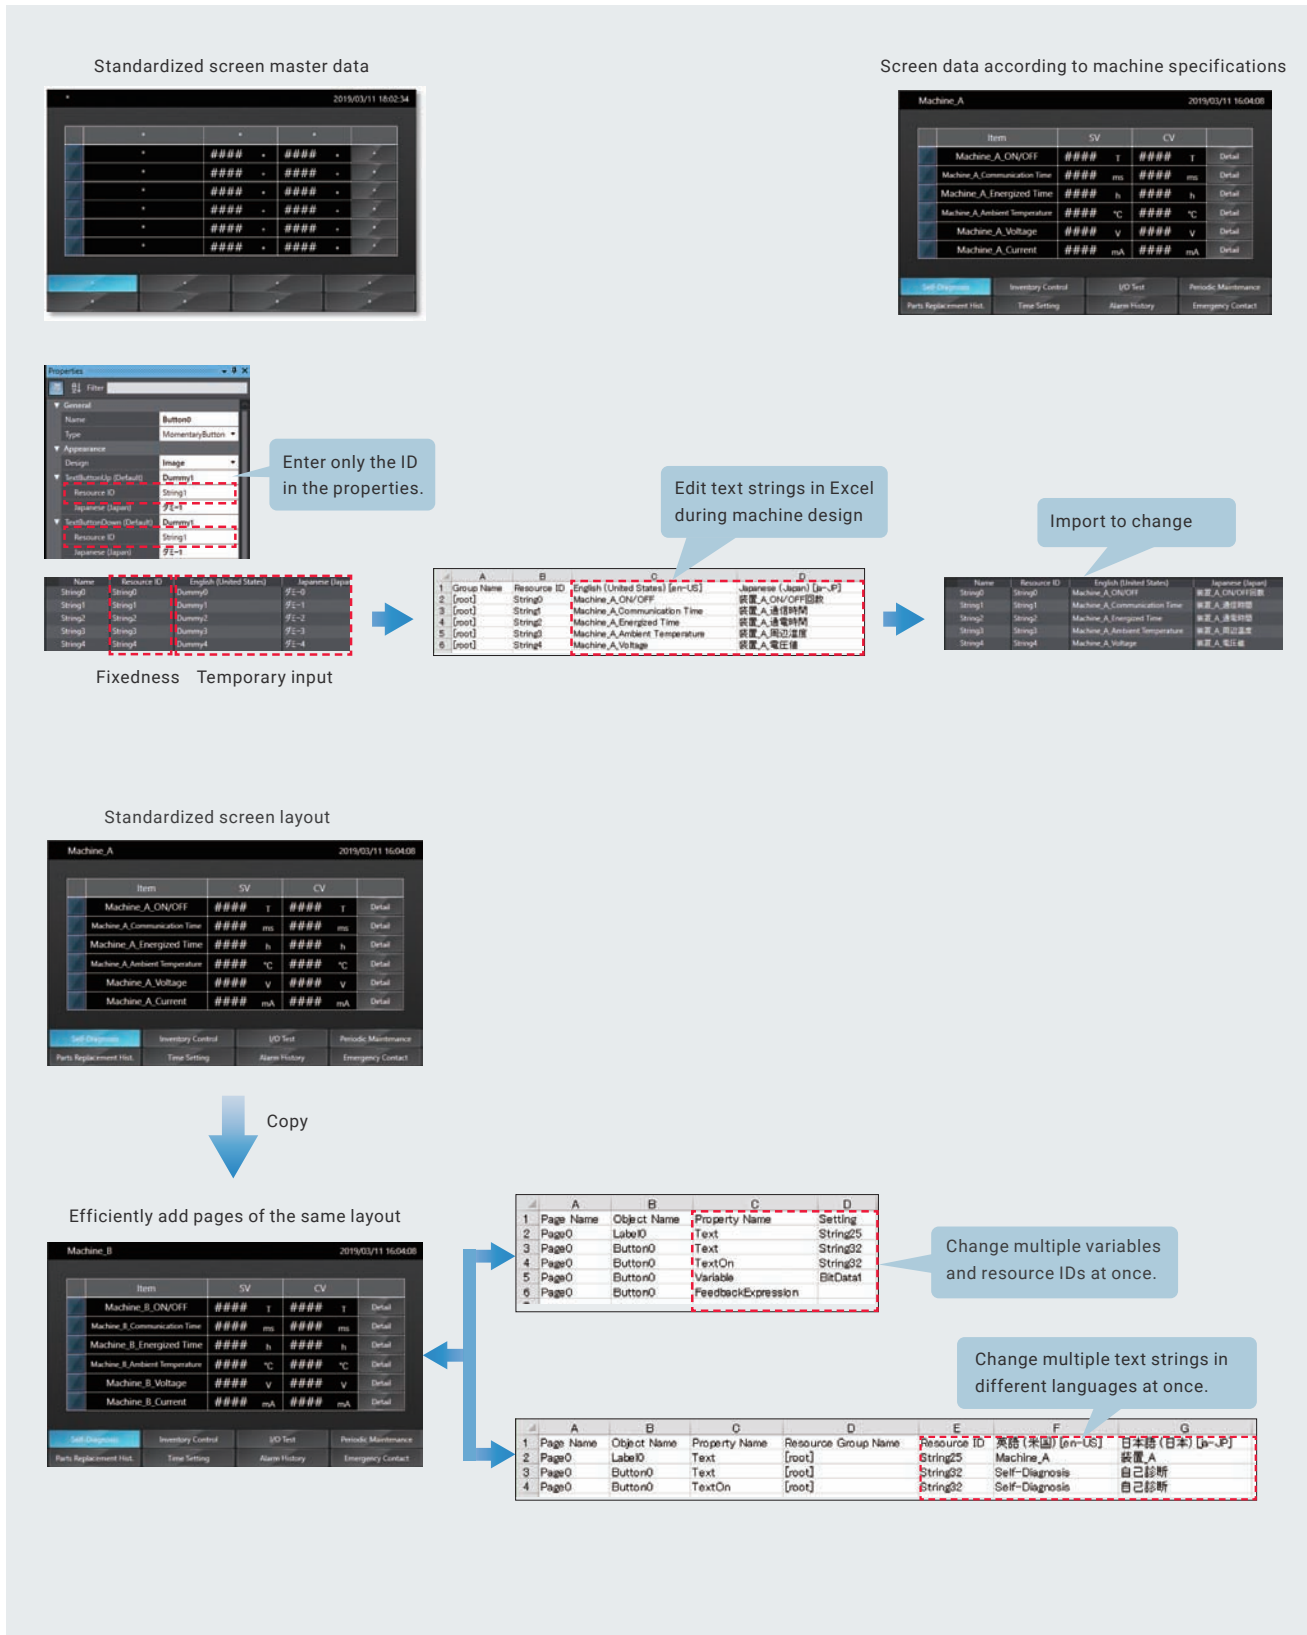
Standardized screen master data

2019/03/11 18:02:34

| | | | |
|---|---|---|---|
| • | #### • | #### • | • |
| • | #### • | #### • | • |
| • | #### • | #### • | • |
| • | #### • | #### • | • |
| • | #### • | #### • | • |
| • | #### • | #### • | • |

Screen data according to machine specifications

Machine_A 2019/03/11 16:04:08

| Item | SV | CV | |
|---|---|---|---|
| Machine_A_ON/OFF | #### T | #### T | Detail |
| Machine_A_Communication Time | #### ms | #### ms | Detail |
| Machine_A_Energized Time | #### h | #### h | Detail |
| Machine_A_Ambient Temperature | #### ℃ | #### ℃ | Detail |
| Machine_A_Voltage | #### V | #### V | Detail |
| Machine_A_Current | #### mA | #### mA | Detail |

Self-Diagnosis Inventory Control I/O Test Periodic Maintenance
Parts Replacement Hist. Time Setting Alarm History Emergency Contact

Properties
Filter
General
Name Button0
Type MomentaryButton
Appearance
Design Image
TextButtonUp (Default) Dummy1
Resource ID String1
Japanese (Japan) ダミー1
TextButtonDown (Default) Dummy1
Resource ID String1
Japanese (Japan) ダミー1

Enter only the ID in the properties.

| Name | Resource ID | English (United States) | Japanese (Japan) |
|---|---|---|---|
| String0 | String0 | Dummy0 | ダミー0 |
| String1 | String1 | Dummy1 | ダミー1 |
| String2 | String2 | Dummy2 | ダミー2 |
| String3 | String3 | Dummy3 | ダミー3 |
| String4 | String4 | Dummy4 | ダミー4 |

Fixedness Temporary input

Edit text strings in Excel during machine design

| | A | B | C | D |
|---|---|---|---|---|
| 1 | Group Name | Resource ID | English (United States) [en-US] | Japanese (Japan) [ja-JP] |
| 2 | [root] | String0 | Machine_A_ON/OFF | 装置_A_ON/OFF回数 |
| 3 | [root] | String1 | Machine_A_Communication Time | 装置_A_通信時間 |
| 4 | [root] | String2 | Machine_A_Energized Time | 装置_A_通電時間 |
| 5 | [root] | String3 | Machine_A_Ambient Temperature | 装置_A_周辺温度 |
| 6 | [root] | String4 | Machine_A_Voltage | 装置_A_電圧値 |

Import to change

| Name | Resource ID | English (United States) | Japanese (Japan) |
|---|---|---|---|
| String0 | String0 | Machine_A_ON/OFF | 装置_A_ON/OFF回数 |
| String1 | String1 | Machine_A_Communication Time | 装置_A_通信時間 |
| String2 | String2 | Machine_A_Energized Time | 装置_A_通電時間 |
| String3 | String3 | Machine_A_Ambient Temperature | 装置_A_周辺温度 |
| String4 | String4 | Machine_A_Voltage | 装置_A_電圧値 |

Standardized screen layout

Machine_A 2019/03/11 16:04:08

| Item | SV | CV | |
|---|---|---|---|
| Machine_A_ON/OFF | #### T | #### T | Detail |
| Machine_A_Communication Time | #### ms | #### ms | Detail |
| Machine_A_Energized Time | #### h | #### h | Detail |
| Machine_A_Ambient Temperature | #### ℃ | #### ℃ | Detail |
| Machine_A_Voltage | #### V | #### V | Detail |
| Machine_A_Current | #### mA | #### mA | Detail |

Self-Diagnosis Inventory Control I/O Test Periodic Maintenance
Parts Replacement Hist. Time Setting Alarm History Emergency Contact

Copy

Efficiently add pages of the same layout

Machine_B 2019/03/11 16:04:08

| Item | SV | CV | |
|---|---|---|---|
| Machine_B_ON/OFF | #### T | #### T | Detail |
| Machine_B_Communication Time | #### ms | #### ms | Detail |
| Machine_B_Energized Time | #### h | #### h | Detail |
| Machine_B_Ambient Temperature | #### ℃ | #### ℃ | Detail |
| Machine_B_Voltage | #### V | #### V | Detail |
| Machine_B_Current | #### mA | #### mA | Detail |

Self-Diagnosis Inventory Control I/O Test Periodic Maintenance
Parts Replacement Hist. Time Setting Alarm History Emergency Contact

| | A | B | C | D |
|---|---|---|---|---|
| 1 | Page Name | Object Name | Property Name | Setting |
| 2 | Page0 | Label0 | Text | String25 |
| 3 | Page0 | Button0 | Text | String32 |
| 4 | Page0 | Button0 | TextOn | String32 |
| 5 | Page0 | Button0 | Variable | BitData1 |
| 6 | Page0 | Button0 | FeedbackExpression | |

Change multiple variables and resource IDs at once.

Change multiple text strings in different languages at once.

| | A | B | C | D | E | F | G |
|---|---|---|---|---|---|---|---|
| 1 | Page Name | Object Name | Property Name | Resource Group Name | Resource ID | 英語(米国) [en-US] | 日本語(日本) [ja-JP] |
| 2 | Page0 | Label0 | Text | [root] | String25 | Machine_A | 装置_A |
| 3 | Page0 | Button0 | Text | [root] | String32 | Self-Diagnosis | 自己診断 |
| 4 | Page0 | Button0 | TextOn | [root] | String32 | Self-Diagnosis | 自己診断 |